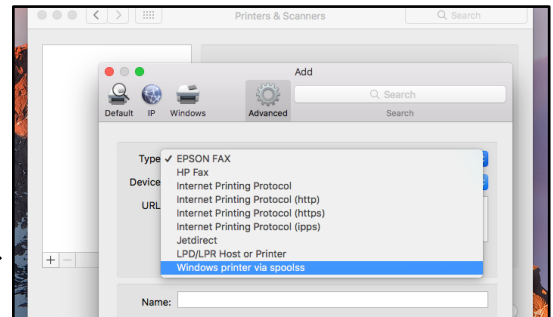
Printers & Scanners

Search

Add

Default IP Windows Advanced

Search

Search

Type ✓ EPSON FAX
HP Fax
Internet Printing Protocol
Internet Printing Protocol (http)
Internet Printing Protocol (https)
Internet Printing Protocol (ipps)
Jetdirect
LPD/LPR Host or Printer
Windows printer via spoolss

Device

URL

+ −

Name: